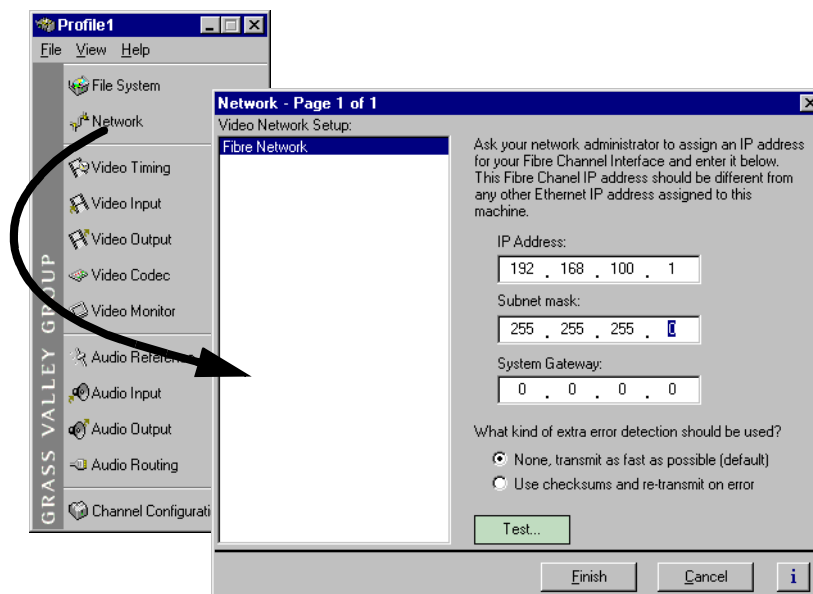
Profile1

File View Help

File System

Network

Video Timing

Video Input

Video Output

Video Codec

Video Monitor

Audio Referen

Audio Input

Audio Output

Audio Routing

Channel Configurati

GRASS VALLEY GROUP

Network - Page 1 of 1

Video Network Setup:

Fibre Network

Ask your network administrator to assign an IP address for your Fibre Channel Interface and enter it below. This Fibre Chanel IP address should be different from any other Ethernet IP address assigned to this machine.

IP Address:

192 . 168 . 100 . 1

Subnet mask:

255 . 255 . 255 . 0

System Gateway:

0 . 0 . 0 . 0

What kind of extra error detection should be used?

None, transmit as fast as possible (default)

Use checksums and re-transmit on error

Test...

Finish

Cancel

i